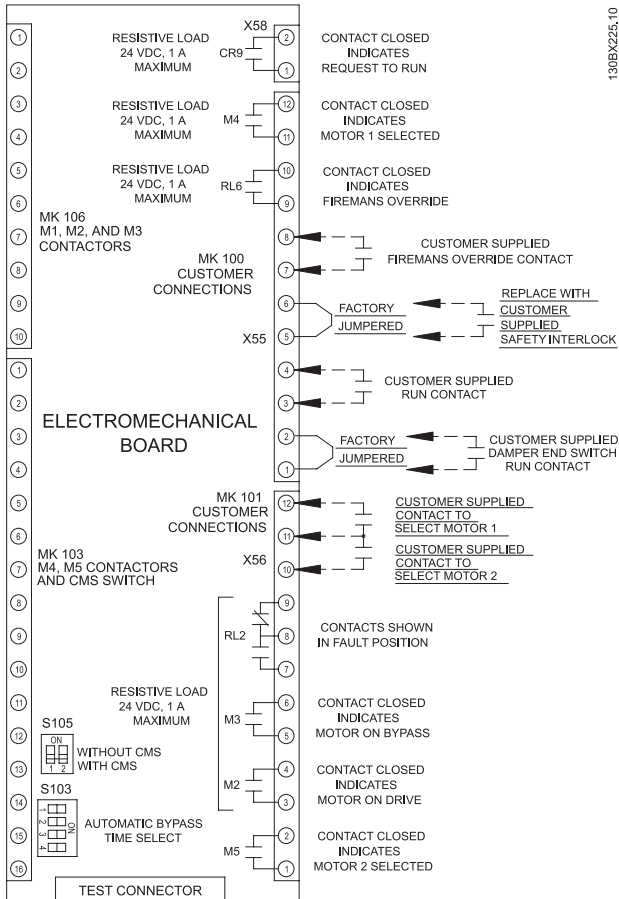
130BX225.10

1
2
3
4
5
6
7
8
9
10

MK 106
M1, M2, AND M3
CONTACTORS

RESISTIVE LOAD
24 VDC, 1 A
MAXIMUM

X58
CR9
2
1
CONTACT CLOSED
INDICATES
REQUEST TO RUN

RESISTIVE LOAD
24 VDC, 1 A
MAXIMUM

M4
12
11
CONTACT CLOSED
INDICATES
MOTOR 1 SELECTED

RESISTIVE LOAD
24 VDC, 1 A
MAXIMUM

RL6
10
9
CONTACT CLOSED
INDICATES
FIREMANS OVERRIDE

MK 100
CUSTOMER
CONNECTIONS

8
7
CUSTOMER SUPPLIED
FIREMANS OVERRIDE CONTACT

6
5
X55
FACTORY
JUMPERED
REPLACE WITH
CUSTOMER
SUPPLIED
SAFETY INTERLOCK

4
3
CUSTOMER SUPPLIED
RUN CONTACT

2
1
FACTORY
JUMPERED
CUSTOMER SUPPLIED
DAMPER END SWITCH
RUN CONTACT

1
2
3
4
5
6
7
8
9
10
11
12
13
14
15
16

ELECTROMECHANICAL
BOARD

MK 101
CUSTOMER
CONNECTIONS

X56
12
11
10
CUSTOMER SUPPLIED
CONTACT TO
SELECT MOTOR 1
CUSTOMER SUPPLIED
CONTACT TO
SELECT MOTOR 2

MK 103
M4, M5 CONTACTORS
AND CMS SWITCH

RL2
9
8
7
CONTACTS SHOWN
IN FAULT POSITION

RESISTIVE LOAD
24 VDC, 1 A
MAXIMUM

M3
6
5
CONTACT CLOSED
INDICATES
MOTOR ON BYPASS

S105
ON
1 2
WITHOUT CMS
WITH CMS

M2
4
3
CONTACT CLOSED
INDICATES
MOTOR ON DRIVE

S103
1
2
3
4
ON
AUTOMATIC BYPASS
TIME SELECT

M5
2
1
CONTACT CLOSED
INDICATES
MOTOR 2 SELECTED

TEST CONNECTOR